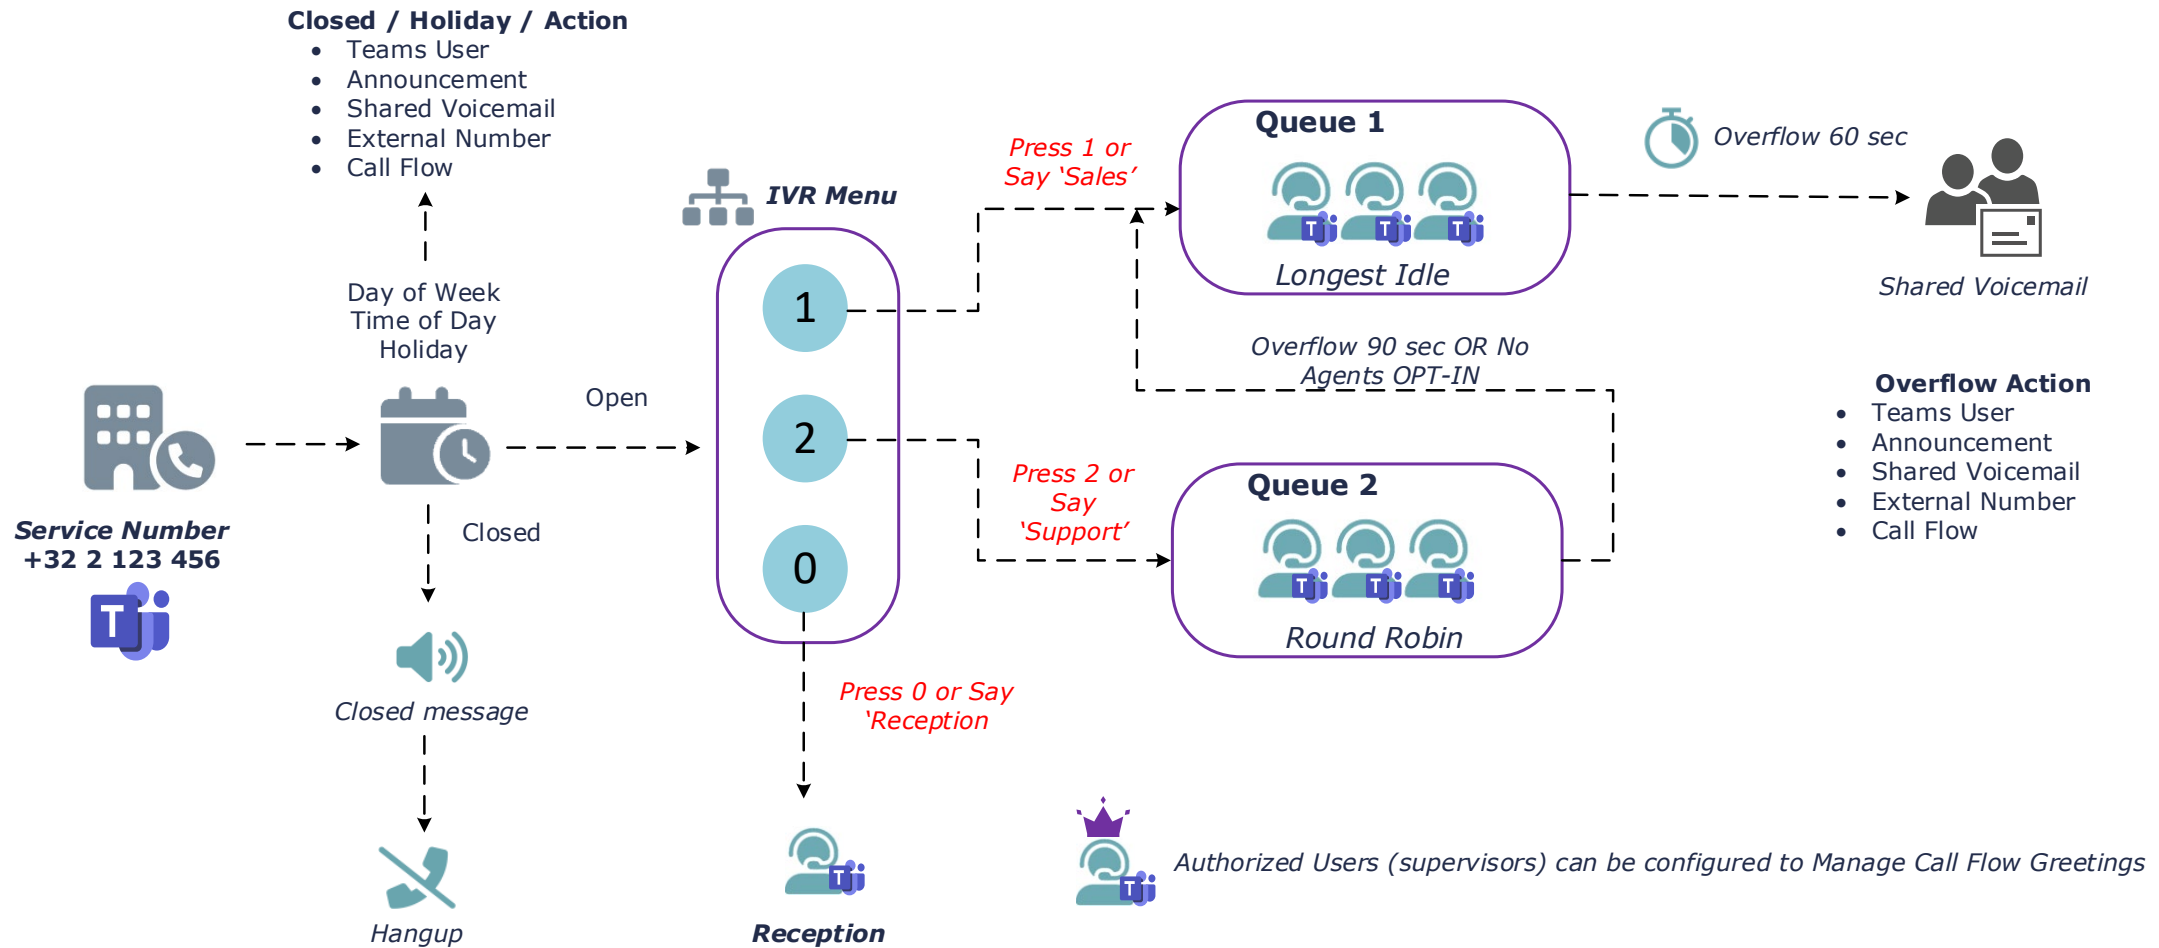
Closed / Holiday / Action
- Teams User
- Announcement
- Shared Voicemail
- External Number
- Call Flow

IVR Menu

Press 1 or Say 'Sales'

Queue 1
T T T
Longest Idle

Overflow 60 sec

Shared Voicemail

Day of Week
Time of Day
Holiday

Open

1
2
0

Overflow 90 sec OR No Agents OPT-IN

Overflow Action
- Teams User
- Announcement
- Shared Voicemail
- External Number
- Call Flow

Service Number
+32 2 123 456

Closed

Press 2 or Say 'Support'

Queue 2
T T T
Round Robin

Closed message

Press 0 or Say 'Reception

Hangup

Reception

Authorized Users (supervisors) can be configured to Manage Call Flow Greetings